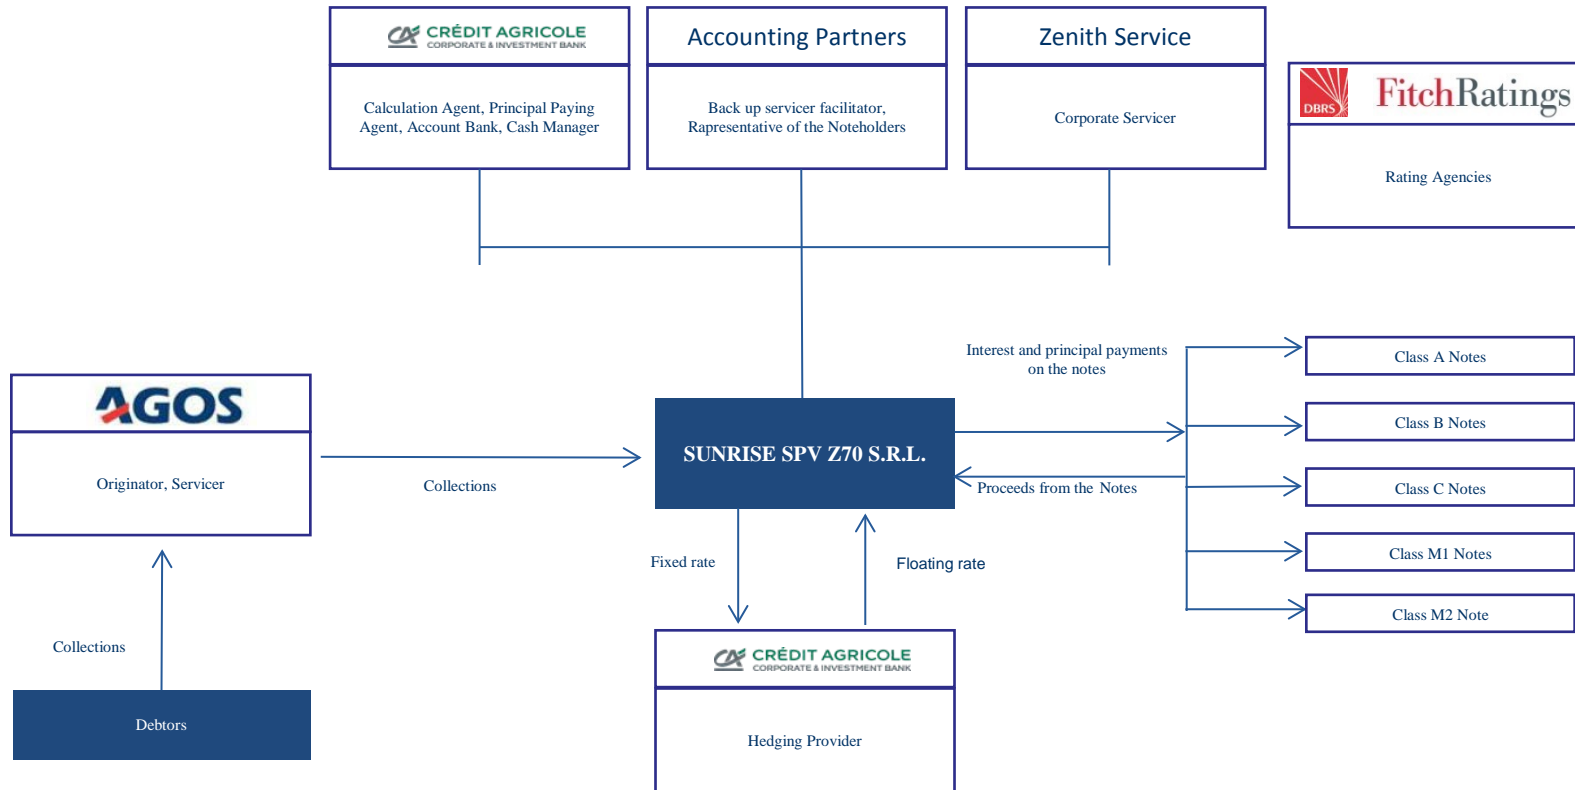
CA CRÉDIT AGRICOLE
CORPORATE & INVESTMENT BANK

Calculation Agent, Principal Paying Agent, Account Bank, Cash Manager

Accounting Partners

Back up servicer facilitator, Rapresentative of the Noteholders

Zenith Service

Corporate Servicer

DBRS

FitchRatings

Rating Agencies

AGOS

Originator, Servicer

Collections

SUNRISE SPV Z70 S.R.L.

Interest and principal payments on the notes

Proceeds from the Notes

Class A Notes

Class B Notes

Class C Notes

Class M1 Notes

Class M2 Note

Fixed rate

Floating rate

Collections

Debtors

CA CRÉDIT AGRICOLE
CORPORATE & INVESTMENT BANK

Hedging Provider